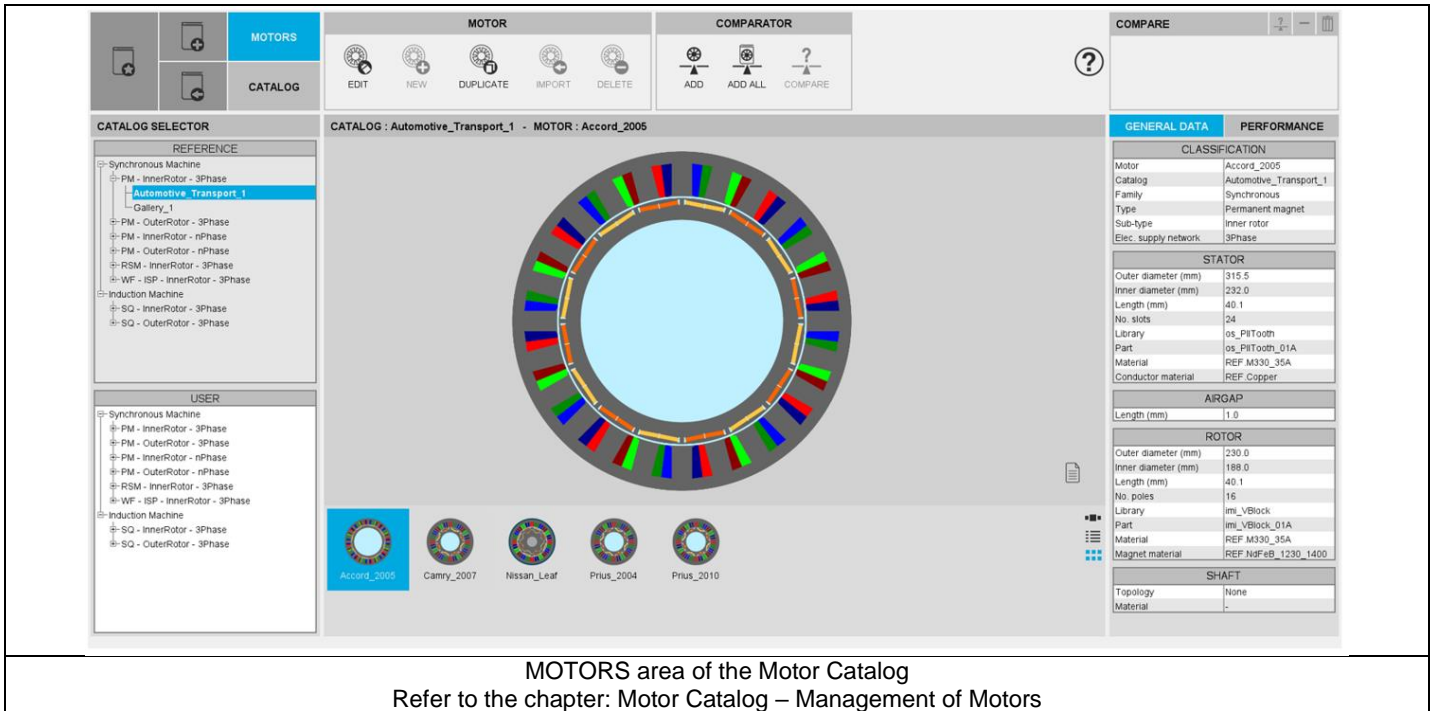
MOTORS

CATALOG

MOTOR

EDIT NEW DUPLICATE IMPORT DELETE

COMPARATOR

ADD ADD ALL COMPARE

COMPARE

CATALOG SELECTOR

REFERENCE

Synchronous Machine
PM - InnerRotor - 3Phase
Automotive_Transport_1
Gallery_1
PM - OuterRotor - 3Phase
PM - InnerRotor - nPhase
PM - OuterRotor - nPhase
RSM - InnerRotor - 3Phase
WF - ISP - InnerRotor - 3Phase
Induction Machine
SQ - InnerRotor - 3Phase
SQ - OuterRotor - 3Phase

USER

Synchronous Machine
PM - InnerRotor - 3Phase
PM - OuterRotor - 3Phase
PM - InnerRotor - nPhase
PM - OuterRotor - nPhase
RSM - InnerRotor - 3Phase
WF - ISP - InnerRotor - 3Phase
Induction Machine
SQ - InnerRotor - 3Phase
SQ - OuterRotor - 3Phase

CATALOG : Automotive_Transport_1 - MOTOR : Accord_2005

Accord_2005 Camry_2007 Nissan_Leaf Prius_2004 Prius_2010

GENERAL DATA PERFORMANCE

CLASSIFICATION

| Motor | Accord_2005 |
|---|---|
| Catalog | Automotive_Transport_1 |
| Family | Synchronous |
| Type | Permanent magnet |
| Sub-type | Inner rotor |
| Elec. supply network | 3Phase |

STATOR

| Outer diameter (mm) | 315.5 |
|---|---|
| Inner diameter (mm) | 232.0 |
| Length (mm) | 40.1 |
| No. slots | 24 |
| Library | os_PllTooth |
| Part | os_PllTooth_01A |
| Material | REF.M330_35A |
| Conductor material | REF.Copper |

AIRGAP

| Length (mm) | 1.0 |
|---|---|

ROTOR

| Outer diameter (mm) | 230.0 |
|---|---|
| Inner diameter (mm) | 188.0 |
| Length (mm) | 40.1 |
| No. poles | 16 |
| Library | imi_VBlock |
| Part | imi_VBlock_01A |
| Material | REF.M330_35A |
| Magnet material | REF.NdFeB_1230_1400 |

SHAFT

| Topology | None |
|---|---|
| Material | - |

MOTORS area of the Motor Catalog
Refer to the chapter: Motor Catalog – Management of Motors